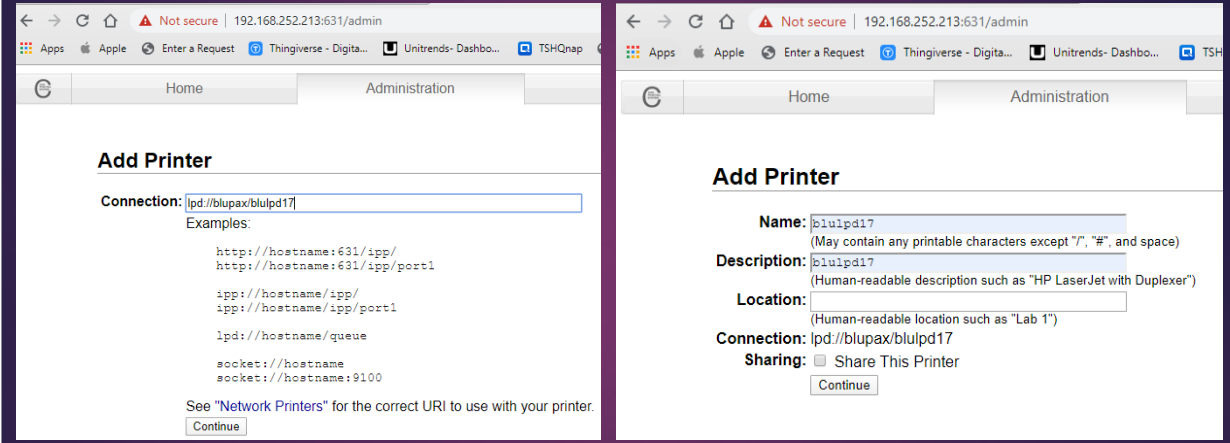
Not secure | 192.168.252.213:631/admin

Apps Apple Enter a Request Thingiverse - Digita... Unitrends- Dashbo... TSHQnap

Home Administration

Add Printer

Connection: lpd://blupax/blulpd17

Examples:

http://hostname:631/ipp/
http://hostname:631/ipp/port1

ipp://hostname/ipp/
ipp://hostname/ipp/port1

lpd://hostname/queue

socket://hostname
socket://hostname:9100

See "Network Printers" for the correct URI to use with your printer.

Continue

Not secure | 192.168.252.213:631/admin

Apps Apple Enter a Request Thingiverse - Digita... Unitrends- Dashbo... TSH

Home Administration

Add Printer

Name: blulpd17
(May contain any printable characters except "/", "#", and space)

Description: blulpd17
(Human-readable description such as "HP LaserJet with Duplexer")

Location:
(Human-readable location such as "Lab 1")

Connection: lpd://blupax/blulpd17

Sharing: Share This Printer

Continue